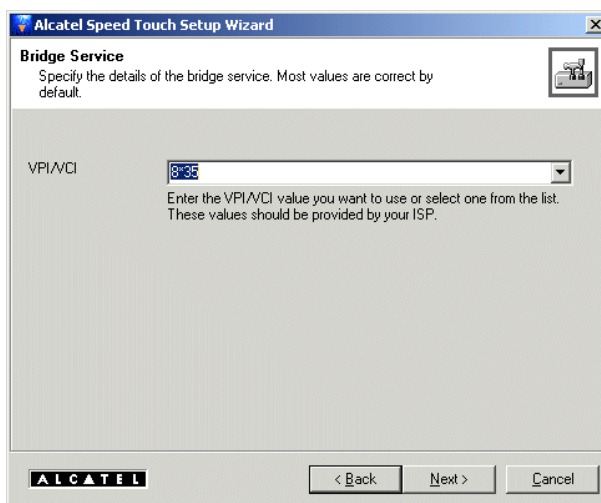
Alcatel Speed Touch Setup Wizard

Bridge Service
Specify the details of the bridge service. Most values are correct by default.

VPI/VCI

8*35

Enter the VPI/VCI value you want to use or select one from the list. These values should be provided by your ISP.

ALCATEL

< Back

Next >

Cancel